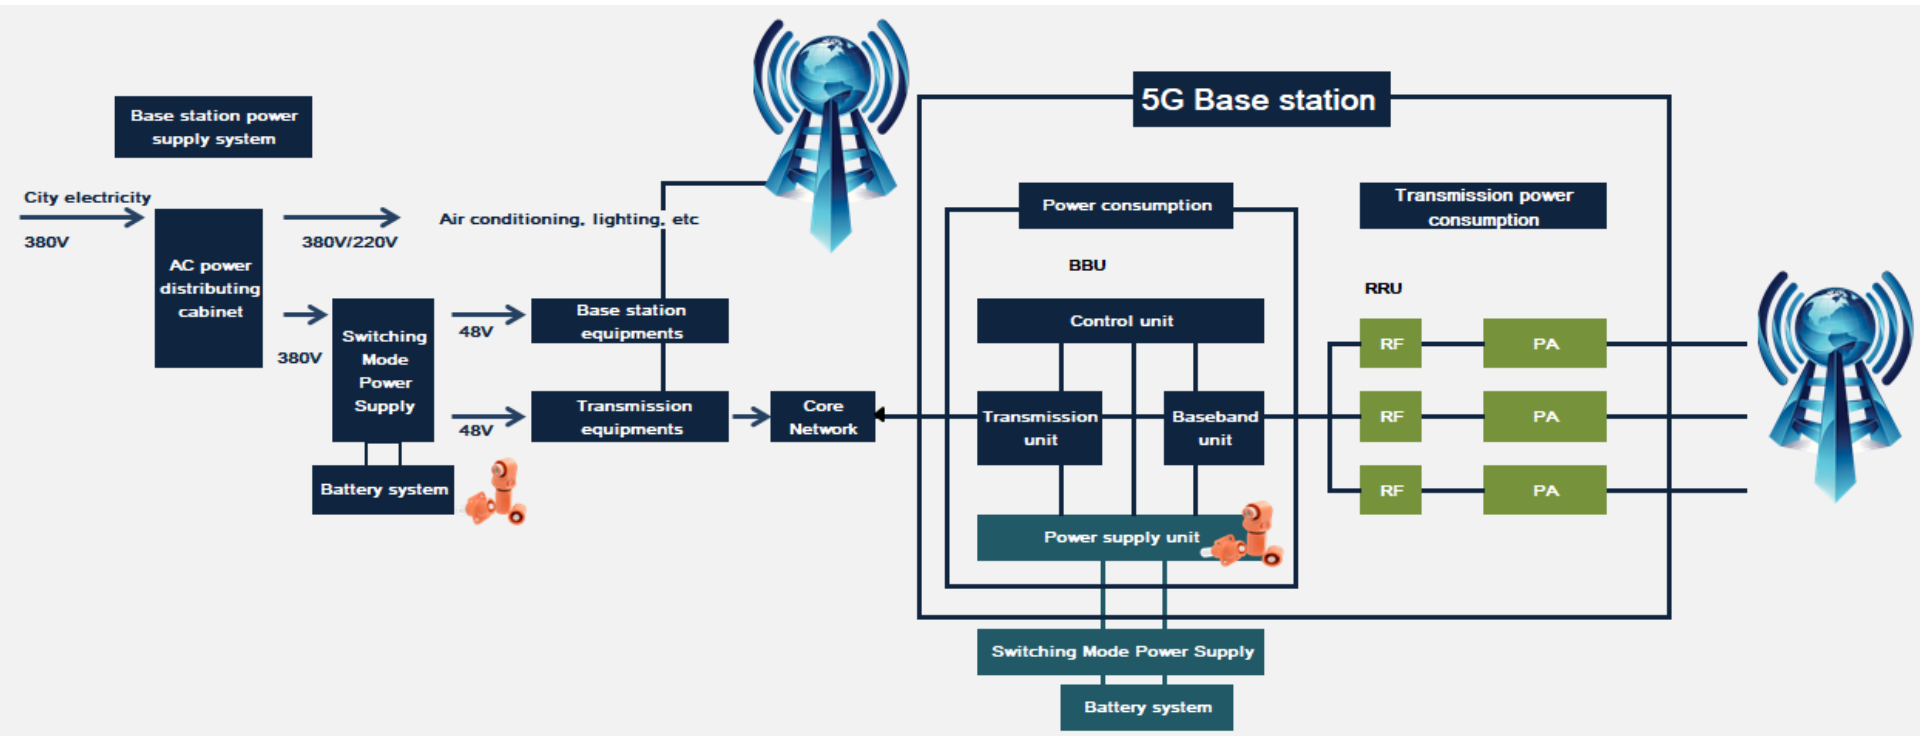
Base station power supply system

City electricity
380V

AC power distributing cabinet

380V/220V

Air conditioning, lighting, etc

380V

Switching Mode Power Supply

48V

48V

Base station equipments

Transmission equipments

Battery system

Core Network

5G Base station

Power consumption

BBU

Control unit

Transmission unit

Baseband unit

Power supply unit

Transmission power consumption

RRU

RF

PA

RF

PA

RF

PA

Switching Mode Power Supply

Battery system